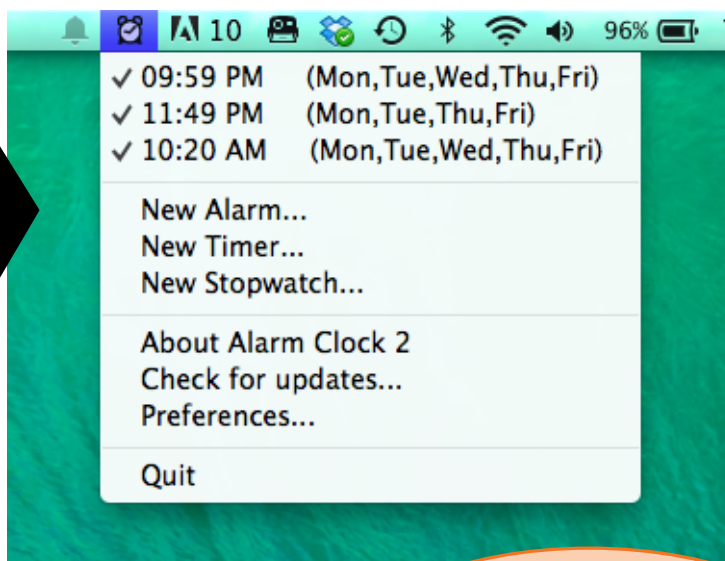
10 96%

✓ 09:59 PM (Mon,Tue,Wed,Thu,Fri)
✓ 11:49 PM (Mon,Tue,Thu,Fri)
✓ 10:20 AM (Mon,Tue,Wed,Thu,Fri)

New Alarm...
New Timer...
New Stopwatch...

About Alarm Clock 2
Check for updates...
Preferences...

Quit